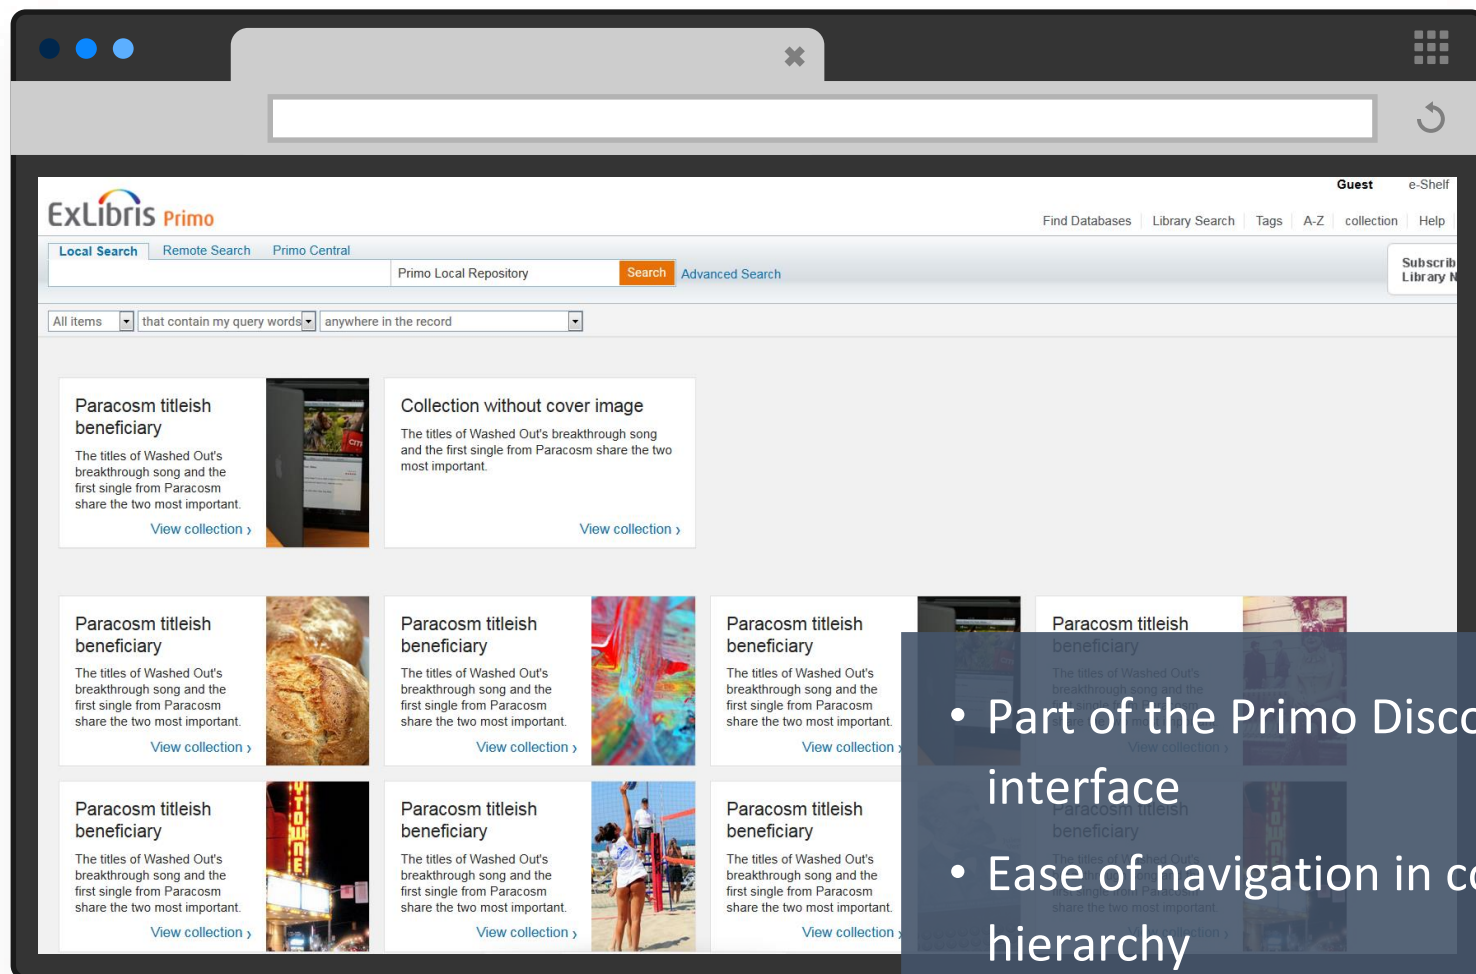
ExLibris Primo

Guest e-Shelf

Find Databases | Library Search | Tags | A-Z | collection | Help

Local Search Remote Search Primo Central

Primo Local Repository Search Advanced Search

Subscrib Library N

All items | that contain my query words | anywhere in the record

Paracosm titleish beneficiary
The titles of Washed Out's breakthrough song and the first single from Paracosm share the two most important.
View collection ›

Collection without cover image
The titles of Washed Out's breakthrough song and the first single from Paracosm share the two most important.
View collection ›

Paracosm titleish beneficiary
The titles of Washed Out's breakthrough song and the first single from Paracosm share the two most important.
View collection ›

Paracosm titleish beneficiary
The titles of Washed Out's breakthrough song and the first single from Paracosm share the two most important.
View collection ›

Paracosm titleish beneficiary
The titles of Washed Out's breakthrough song and the first single from Paracosm share the two most important.
View collection ›

Paracosm titleish beneficiary
The titles of Washed Out's breakthrough song and the first single from Paracosm share the two most important.
View collection ›

Paracosm titleish beneficiary
The titles of Washed Out's breakthrough song and the first single from Paracosm share the two most important.
View collection ›

Paracosm titleish beneficiary
The titles of Washed Out's breakthrough song and the first single from Paracosm share the two most important.
View collection ›

Paracosm titleish beneficiary
The titles of Washed Out's breakthrough song and the first single from Paracosm share the two most important.
View collection ›

Paracosm titleish beneficiary
The titles of Washed Out's breakthrough song and the first single from Paracosm share the two most important.
View collection ›

• Part of the Primo Disc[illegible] interface
• Ease of navigation in c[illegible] hierarchy